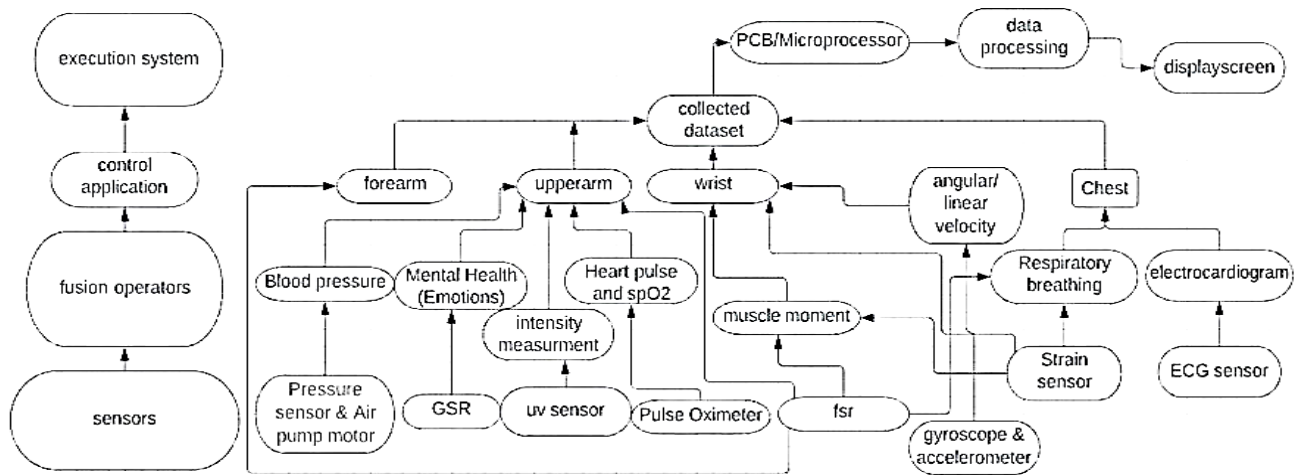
execution system

control application

fusion operators

sensors

PCB/Microprocessor

data processing

displayscreen

collected dataset

forearm

upperarm

wrist

angular/ linear velocity

Chest

Blood pressure

Mental Health (Emotions)

Heart pulse and spO2

intensity measurment

muscle moment

Respiratory breathing

electrocardiogram

Strain sensor

ECG sensor

Pressure sensor & Air pump motor

GSR

uv sensor

Pulse Oximeter

fsr

gyroscope & accelerometer